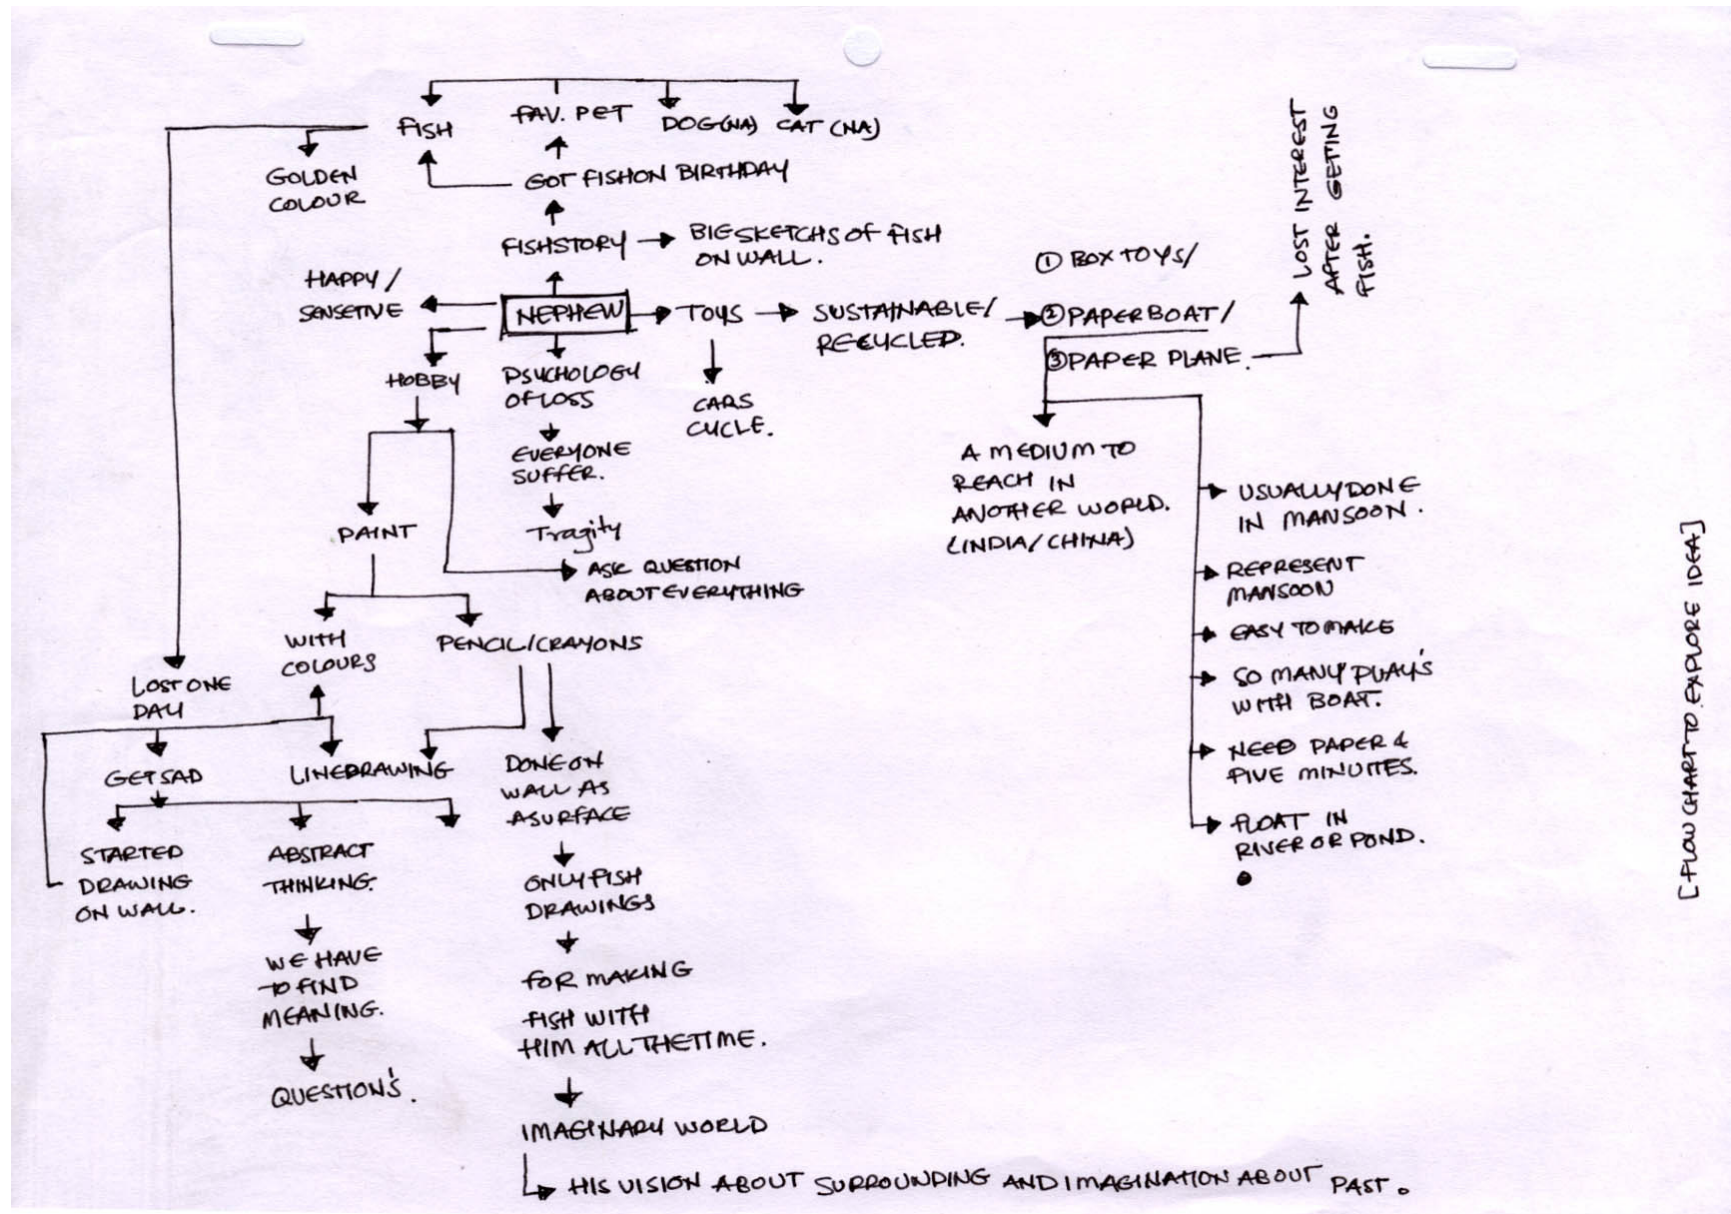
FISH
FAV. PET
DOG(NA)
CAT (NA)
GOLDEN COLOUR
GOT FISH ON BIRTHDAY
FISHSTORY
BIG SKETCHS OF FISH ON WALL.
HAPPY / SENSETIVE
NEPHEW
TOYS
SUSTAINABLE/ RECYCLED.
① BOX TOYS/
② PAPER BOAT/
③ PAPER PLANE.
LOST INTEREST AFTER GETTING FISH.
HOBBY
PSYCHOLOGY OF LOSS
CARS CYCLE.
EVERYONE SUFFER.
Tragity
A MEDIUM TO REACH IN ANOTHER WORLD. (INDIA/ CHINA)
USUALLY DONE IN MANSOON.
PAINT
ASK QUESTION ABOUT EVERYTHING
REPRESENT MANSOON
EASY TO MAKE
WITH COLOURS
PENCIL/CRAYONS
SO MANY PLAY'S WITH BOAT.
LOST ONE DAY
NEED PAPER & FIVE MINUTES.
GET SAD
LINEDRAWING
DONE ON WALL AS A SURFACE
FLOAT IN RIVER OR POND.
STARTED DRAWING ON WALL.
ABSTRACT THINKING.
ONLY FISH DRAWINGS
WE HAVE TO FIND MEANING.
FOR MAKING FISH WITH HIM ALL THE TIME.
QUESTION'S.
IMAGINARY WORLD
HIS VISION ABOUT SURROUNDING AND IMAGINATION ABOUT PAST.
[FLOW CHART TO EXPLORE IDEA]